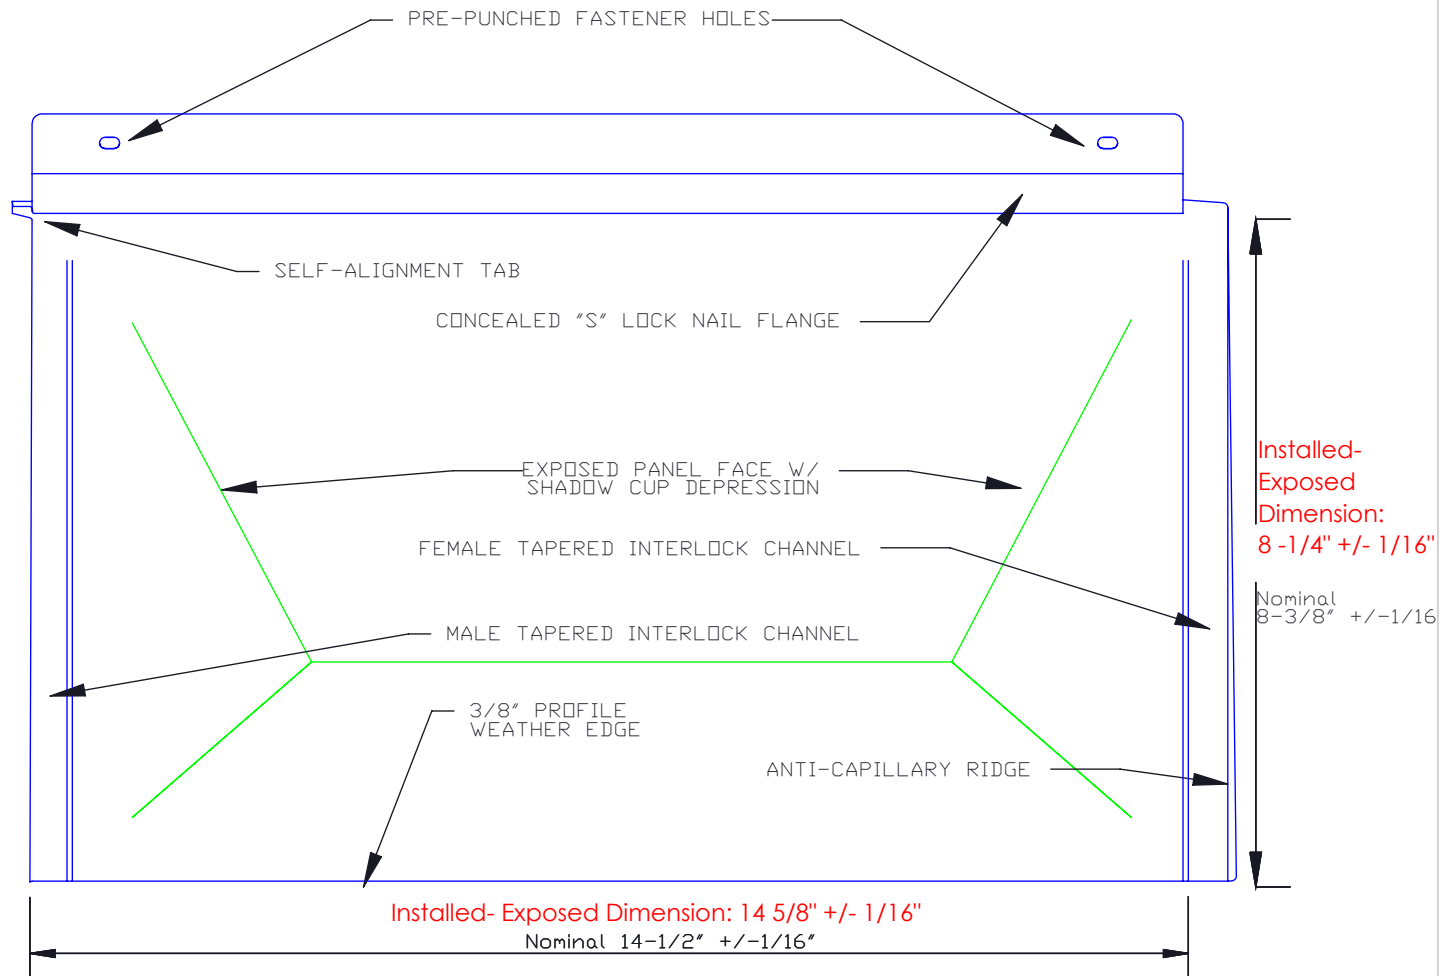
PRE-PUNCHED FASTENER HOLES

SELF-ALIGNMENT TAB

CONCEALED "S" LOCK NAIL FLANGE

EXPOSED PANEL FACE W/ SHADOW CUP DEPRESSION

FEMALE TAPERED INTERLOCK CHANNEL

MALE TAPERED INTERLOCK CHANNEL

3/8" PROFILE WEATHER EDGE

ANTI-CAPILLARY RIDGE

Installed- Exposed Dimension: 8 -1/4" +/- 1/16"

Nominal 8-3/8" +/-1/16

Installed- Exposed Dimension: 14 5/8" +/- 1/16"

Nominal 14-1/2" +/-1/16"